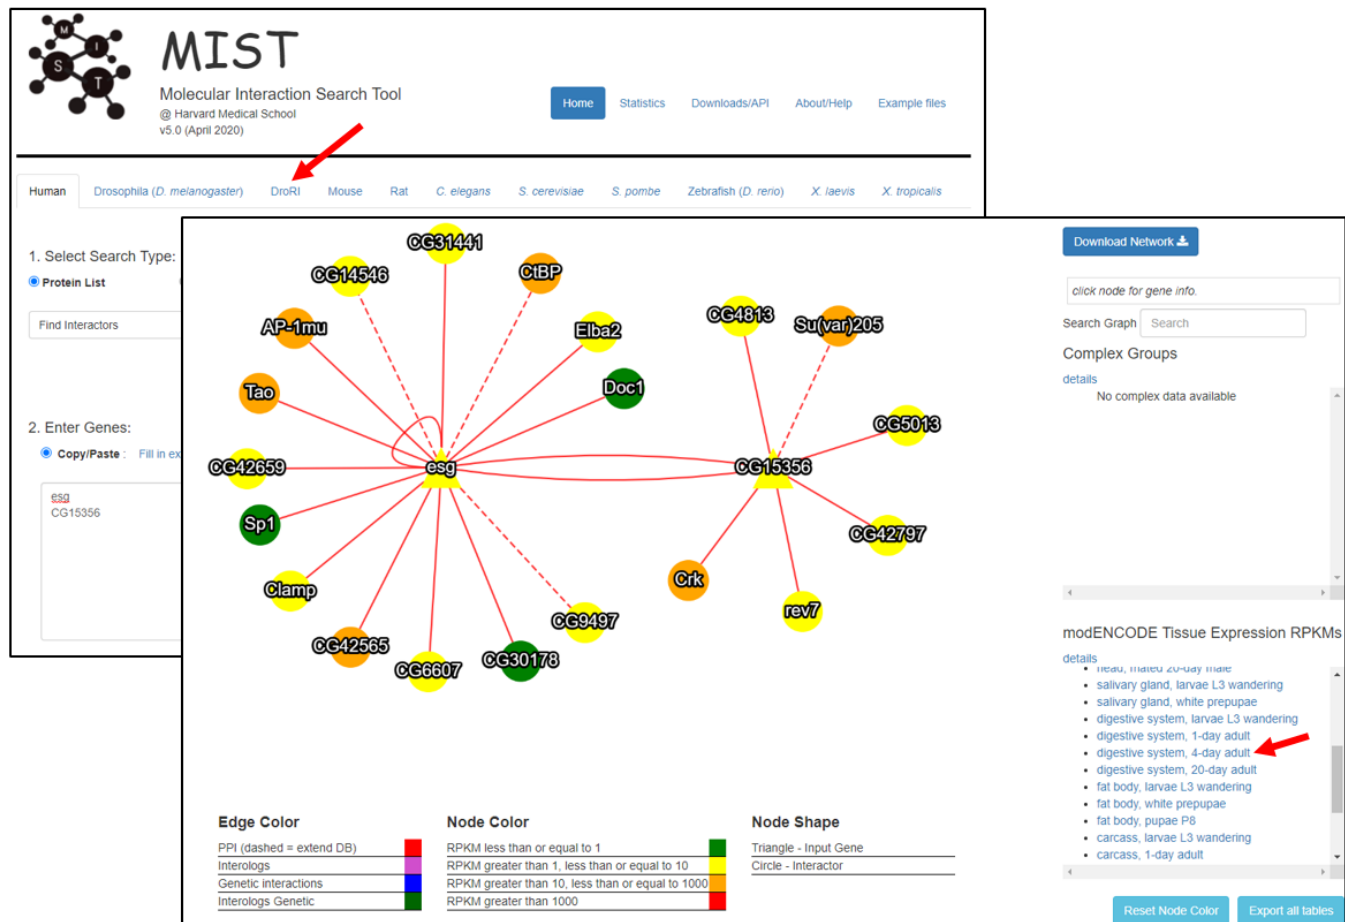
MIST
Molecular Interaction Search Tool
@ Harvard Medical School
v5.0 (April 2020)

Home Statistics Downloads/API About/Help Example files

Human Drosophila (D. melanogaster) DroRI Mouse Rat C. elegans S. cerevisiae S. pombe Zebrafish (D. rerio) X. laevis X. tropicalis

1. Select Search Type:
Protein List
Find Interactors

2. Enter Genes:
Copy/Paste : Fill in ex

esg
CG15356

CG31441
CG14546
CtBP
AP-1mu
Elba2
Doc1
Tao
CG42659
esg
Sp1
Clamp
CG42565
CG6607
CG30178
CG9497
CG4813
Su(var)205
CG5013
CG15356
CG42797
Crk
rev7

Download Network

click node for gene info.
Search Graph Search

Complex Groups
details
No complex data available

modENCODE Tissue Expression RPKMs
details
head, mated 20-day male
salivary gland, larvae L3 wandering
salivary gland, white prepupae
digestive system, larvae L3 wandering
digestive system, 1-day adult
digestive system, 4-day adult
digestive system, 20-day adult
fat body, larvae L3 wandering
fat body, white prepupae
fat body, pupae P8
carcass, larvae L3 wandering
carcass, 1-day adult

Edge Color
PPI (dashed = extend DB)
Interologs
Genetic interactions
Interologs Genetic

Node Color
RPKM less than or equal to 1
RPKM greater than 1, less than or equal to 10
RPKM greater than 10, less than or equal to 1000
RPKM greater than 1000

Node Shape
Triangle - Input Gene
Circle - Interactor

Reset Node Color
Export all tables